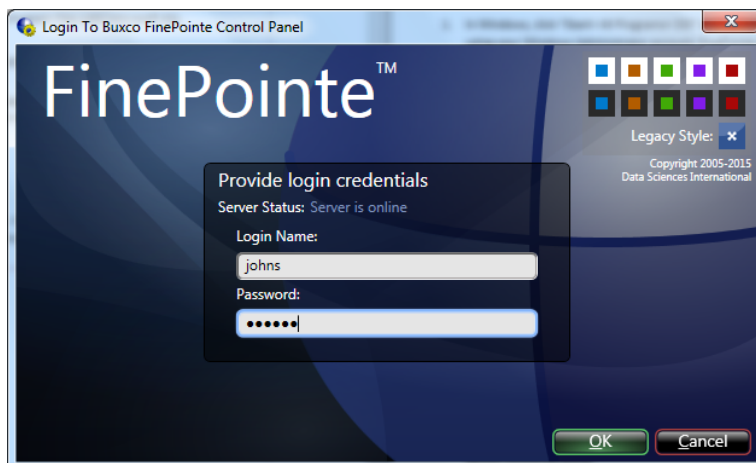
Login To Buxco FinePointe Control Panel

FinePointe™

Legacy Style:

Copyright 2005-2015 Data Sciences International

Provide login credentials

Server Status: Server is online

Login Name:

johns

Password:

••••••

OK

Cancel